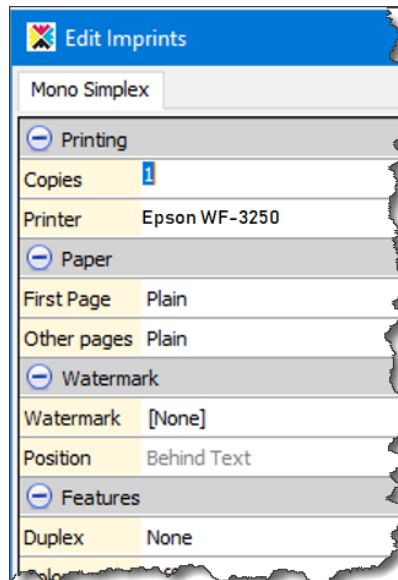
Edit Imprints

Mono Simplex

Printing

| | |
|---|---|
| Copies | 1 |
| Printer | Epson WF-3250 |

Paper

| | |
|---|---|
| First Page | Plain |
| Other pages | Plain |

Watermark

| | |
|---|---|
| Watermark | [None] |
| Position | Behind Text |

Features

| | |
|---|---|
| Duplex | None |

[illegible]